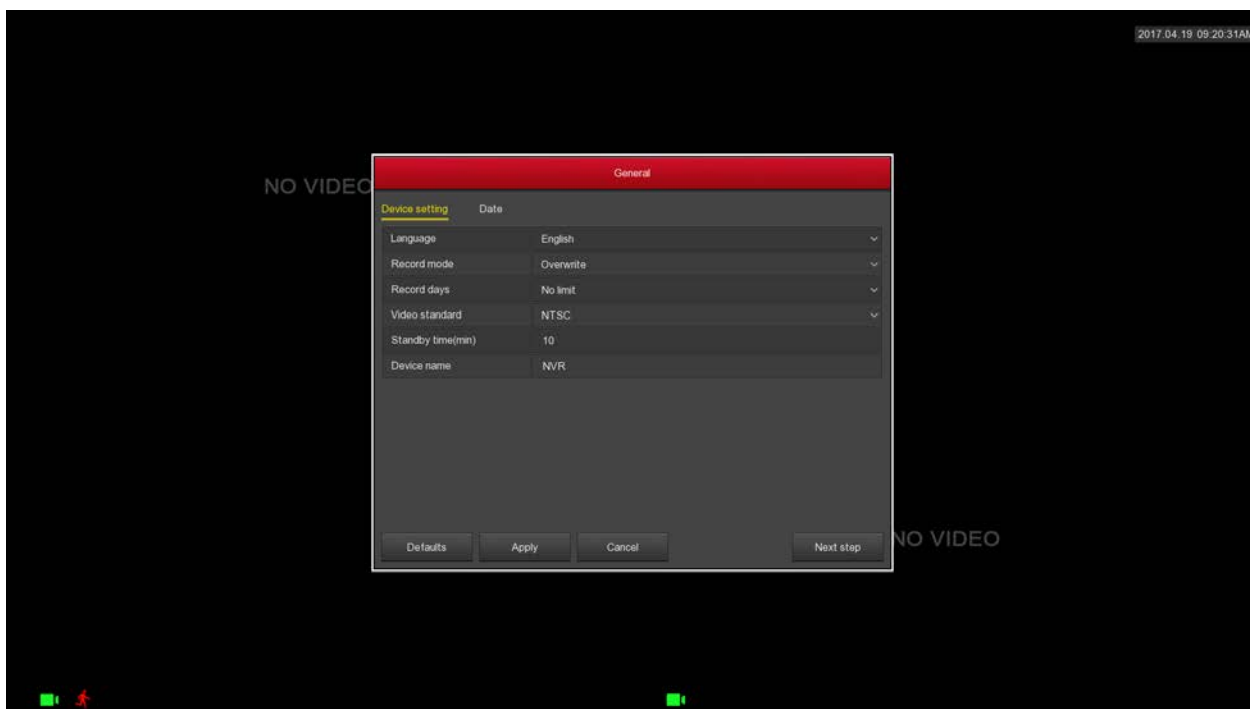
2017.04.19 09:20:31AM

NO VIDEO

General

Device setting Date

| Language | English |
|---|---|
| Record mode | Overwrite |
| Record days | No limit |
| Video standard | NTSC |
| Standby time(min) | 10 |
| Device name | NVR |

Defaults Apply Cancel Next step

NO VIDEO